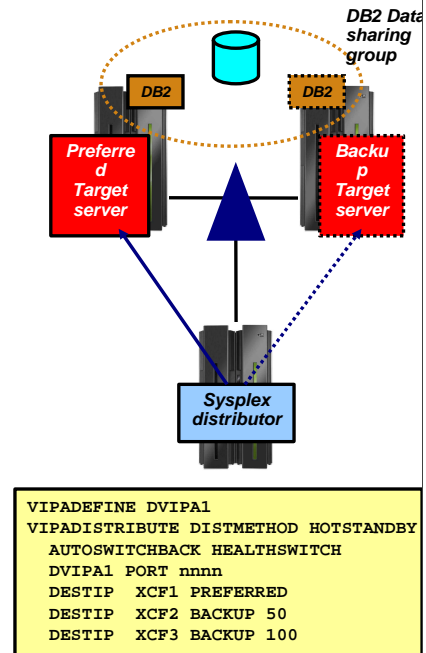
DB2 Data sharing group

DB2

DB2

Preferred Target server

Backup Target server

Sysplex distributor

VIPADEFINE DVIPA1
VIPADISTRIBUTE DISTMETHOD HOTSTANDBY
AUTOSWITCHBACK HEALTHSWITCH
DVIPA1 PORT nnnn
DESTIP XCF1 PREFERRED
DESTIP XCF2 BACKUP 50
DESTIP XCF3 BACKUP 100